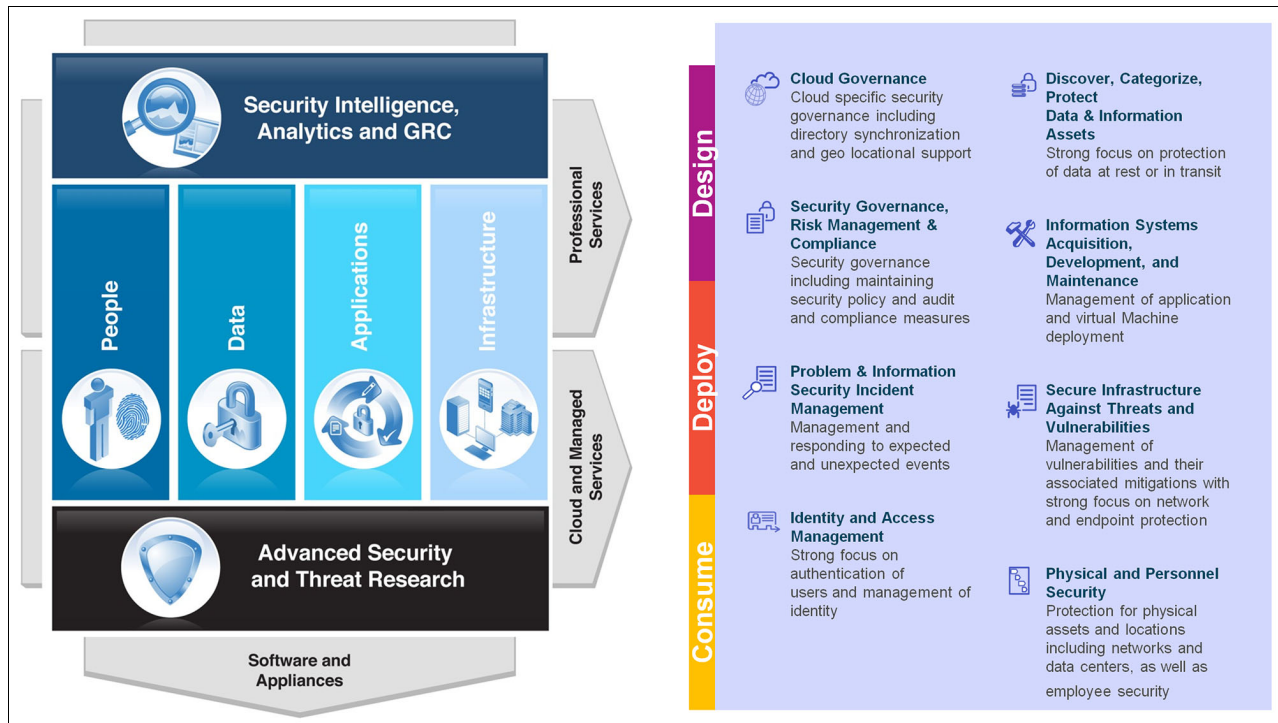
Security Intelligence, Analytics and GRC

People

Data

Applications

Infrastructure

Advanced Security and Threat Research

Professional Services

Cloud and Managed Services

Software and Appliances

Design

Deploy

Consume

Cloud Governance
Cloud specific security governance including directory synchronization and geo locational support

Security Governance, Risk Management & Compliance
Security governance including maintaining security policy and audit and compliance measures

Problem & Information Security Incident Management
Management and responding to expected and unexpected events

Identity and Access Management
Strong focus on authentication of users and management of identity

Discover, Categorize, Protect Data & Information Assets
Strong focus on protection of data at rest or in transit

Information Systems Acquisition, Development, and Maintenance
Management of application and virtual Machine deployment

Secure Infrastructure Against Threats and Vulnerabilities
Management of vulnerabilities and their associated mitigations with strong focus on network and endpoint protection

Physical and Personnel Security
Protection for physical assets and locations including networks and data centers, as well as employee security